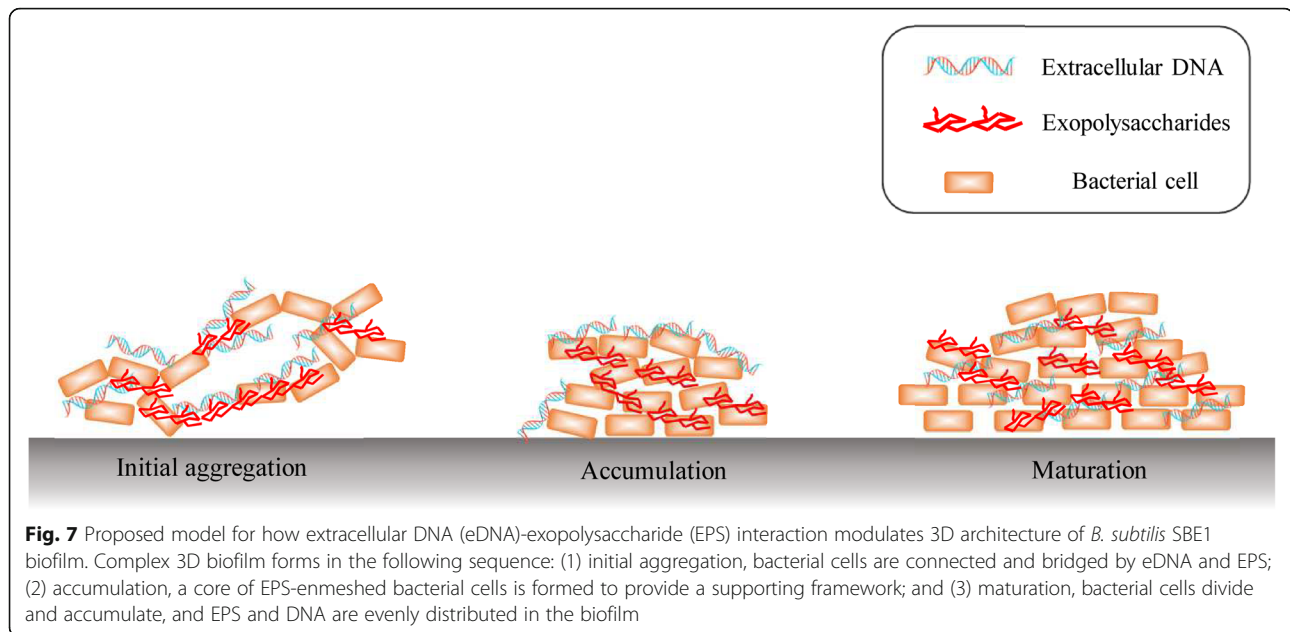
Extracellular DNA

Exopolysaccharides

Bacterial cell

Initial aggregation

Accumulation

Maturation

**Fig. 7** Proposed model for how extracellular DNA (eDNA)-exopolysaccharide (EPS) interaction modulates 3D architecture of *B. subtilis* SBE1 biofilm. Complex 3D biofilm forms in the following sequence: (1) initial aggregation, bacterial cells are connected and bridged by eDNA and EPS; (2) accumulation, a core of EPS-enmeshed bacterial cells is formed to provide a supporting framework; and (3) maturation, bacterial cells divide and accumulate, and EPS and DNA are evenly distributed in the biofilm